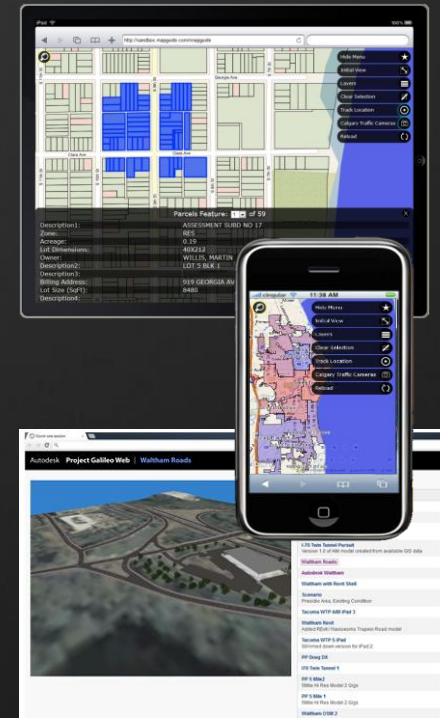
iPad

100%

http://sandbox.mapgoto.com/mapgoto

Hide Menu

Initial View

Layers

Clear Selection

Track Location

Calgary Traffic Cameras

Reload

Georgia Ave

Clara Ave

Clara Ave

Parcels Feature: 1 of 59

| | |
|---|---|
| Description1: | ASSESSMENT SUBD NO 17 |
| Zone: | RES |
| Acreage: | 0.19 |
| Lot Dimensions: | 40X212 |
| Owner: | WILLIS, MARTIN |
| Description2: | LOT 5 BLK 1 |
| Description3: | |
| Billing Address: | 919 GEORGIA AV |
| Lot Size (SqFt): | 8480 |
| Description4: | |

11:38 AM

Hide Menu

Initial View

Layers

Clear Selection

Track Location

Calgary Traffic Cameras

Reload

Autodesk Project Galileo Web | Waltham Roads

I-70 Twin Tunnel Pursuit

Version 1.0 of AIM model created from available GIS data

Waltham Roads

Autodesk Waltham

Waltham with Revit Shell

Scenario

Presidio Area, Existing Condition

Tacoma WTP AIM iPad 3

Waltham Revit

Added REvit Hardworks Trapeo Road model

Tacoma WTP 5 iPad

Slimmed down version for iPad 2

PF Doug DX

I70 Twin Tunnel 1

PF 5 Mile2

5Mile Hi Res Model 2 Gigs

PF 5 Mile 1

5Mile Hi Res Model 2 Gigs

Waltham OSM 2